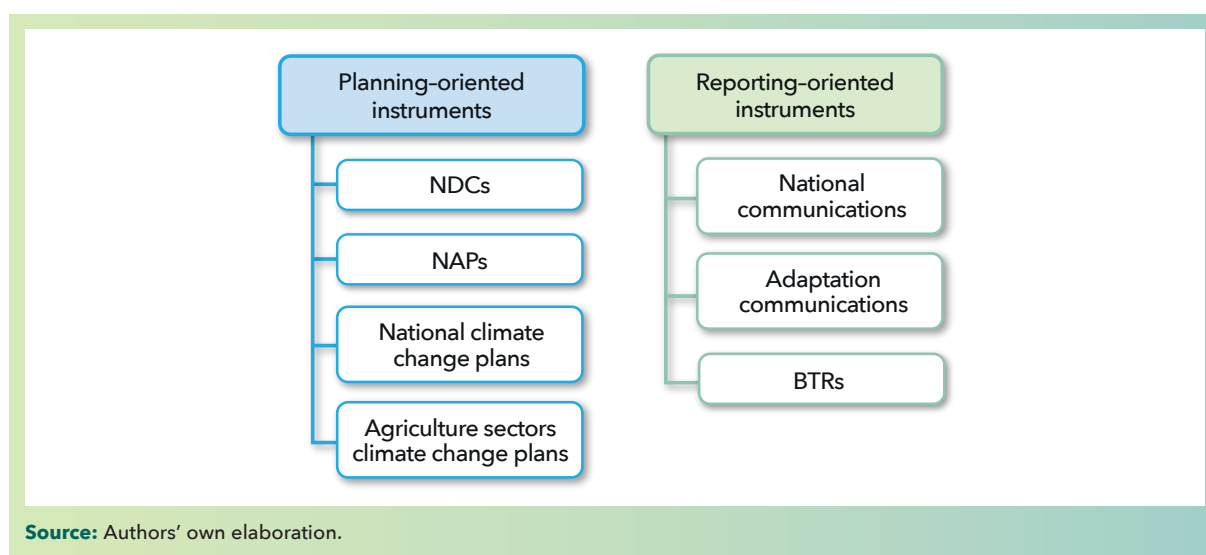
Planning-oriented instruments

NDCs

NAPs

National climate change plans

Agriculture sectors climate change plans

Reporting-oriented instruments

National communications

Adaptation communications

BTRs

**Source:** Authors' own elaboration.